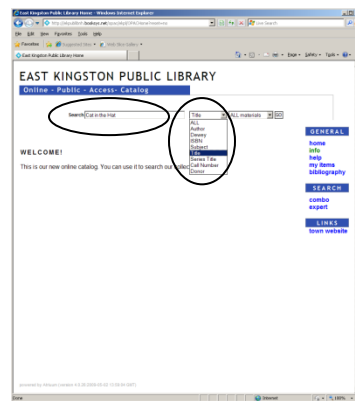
East Kingston Public Library Home - Windows Internet Explorer

http://ekpublib.booksys.net/opac/ekpl/OPAC/home?mode=ex

Live Search

File Edit View Favorites Tools Help

Favorites Suggested Sites Web Slice Gallery

East Kingston Public Library Home

Page Safety Tools

EAST KINGSTON PUBLIC LIBRARY

Online - Public - Access - Catalog

Search Cat in the Hat

Title

ALL materials

GO

ALL
Author
Dewey
ISBN
Subject
Title
Series Title
Call Number
Donor

WELCOME!

This is our new online catalog. You can use it to search our collec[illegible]

GENERAL

home
info
help
my items
bibliography

SEARCH

combo
expert

LINKS

town website

powered by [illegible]

Done

Internet

100%